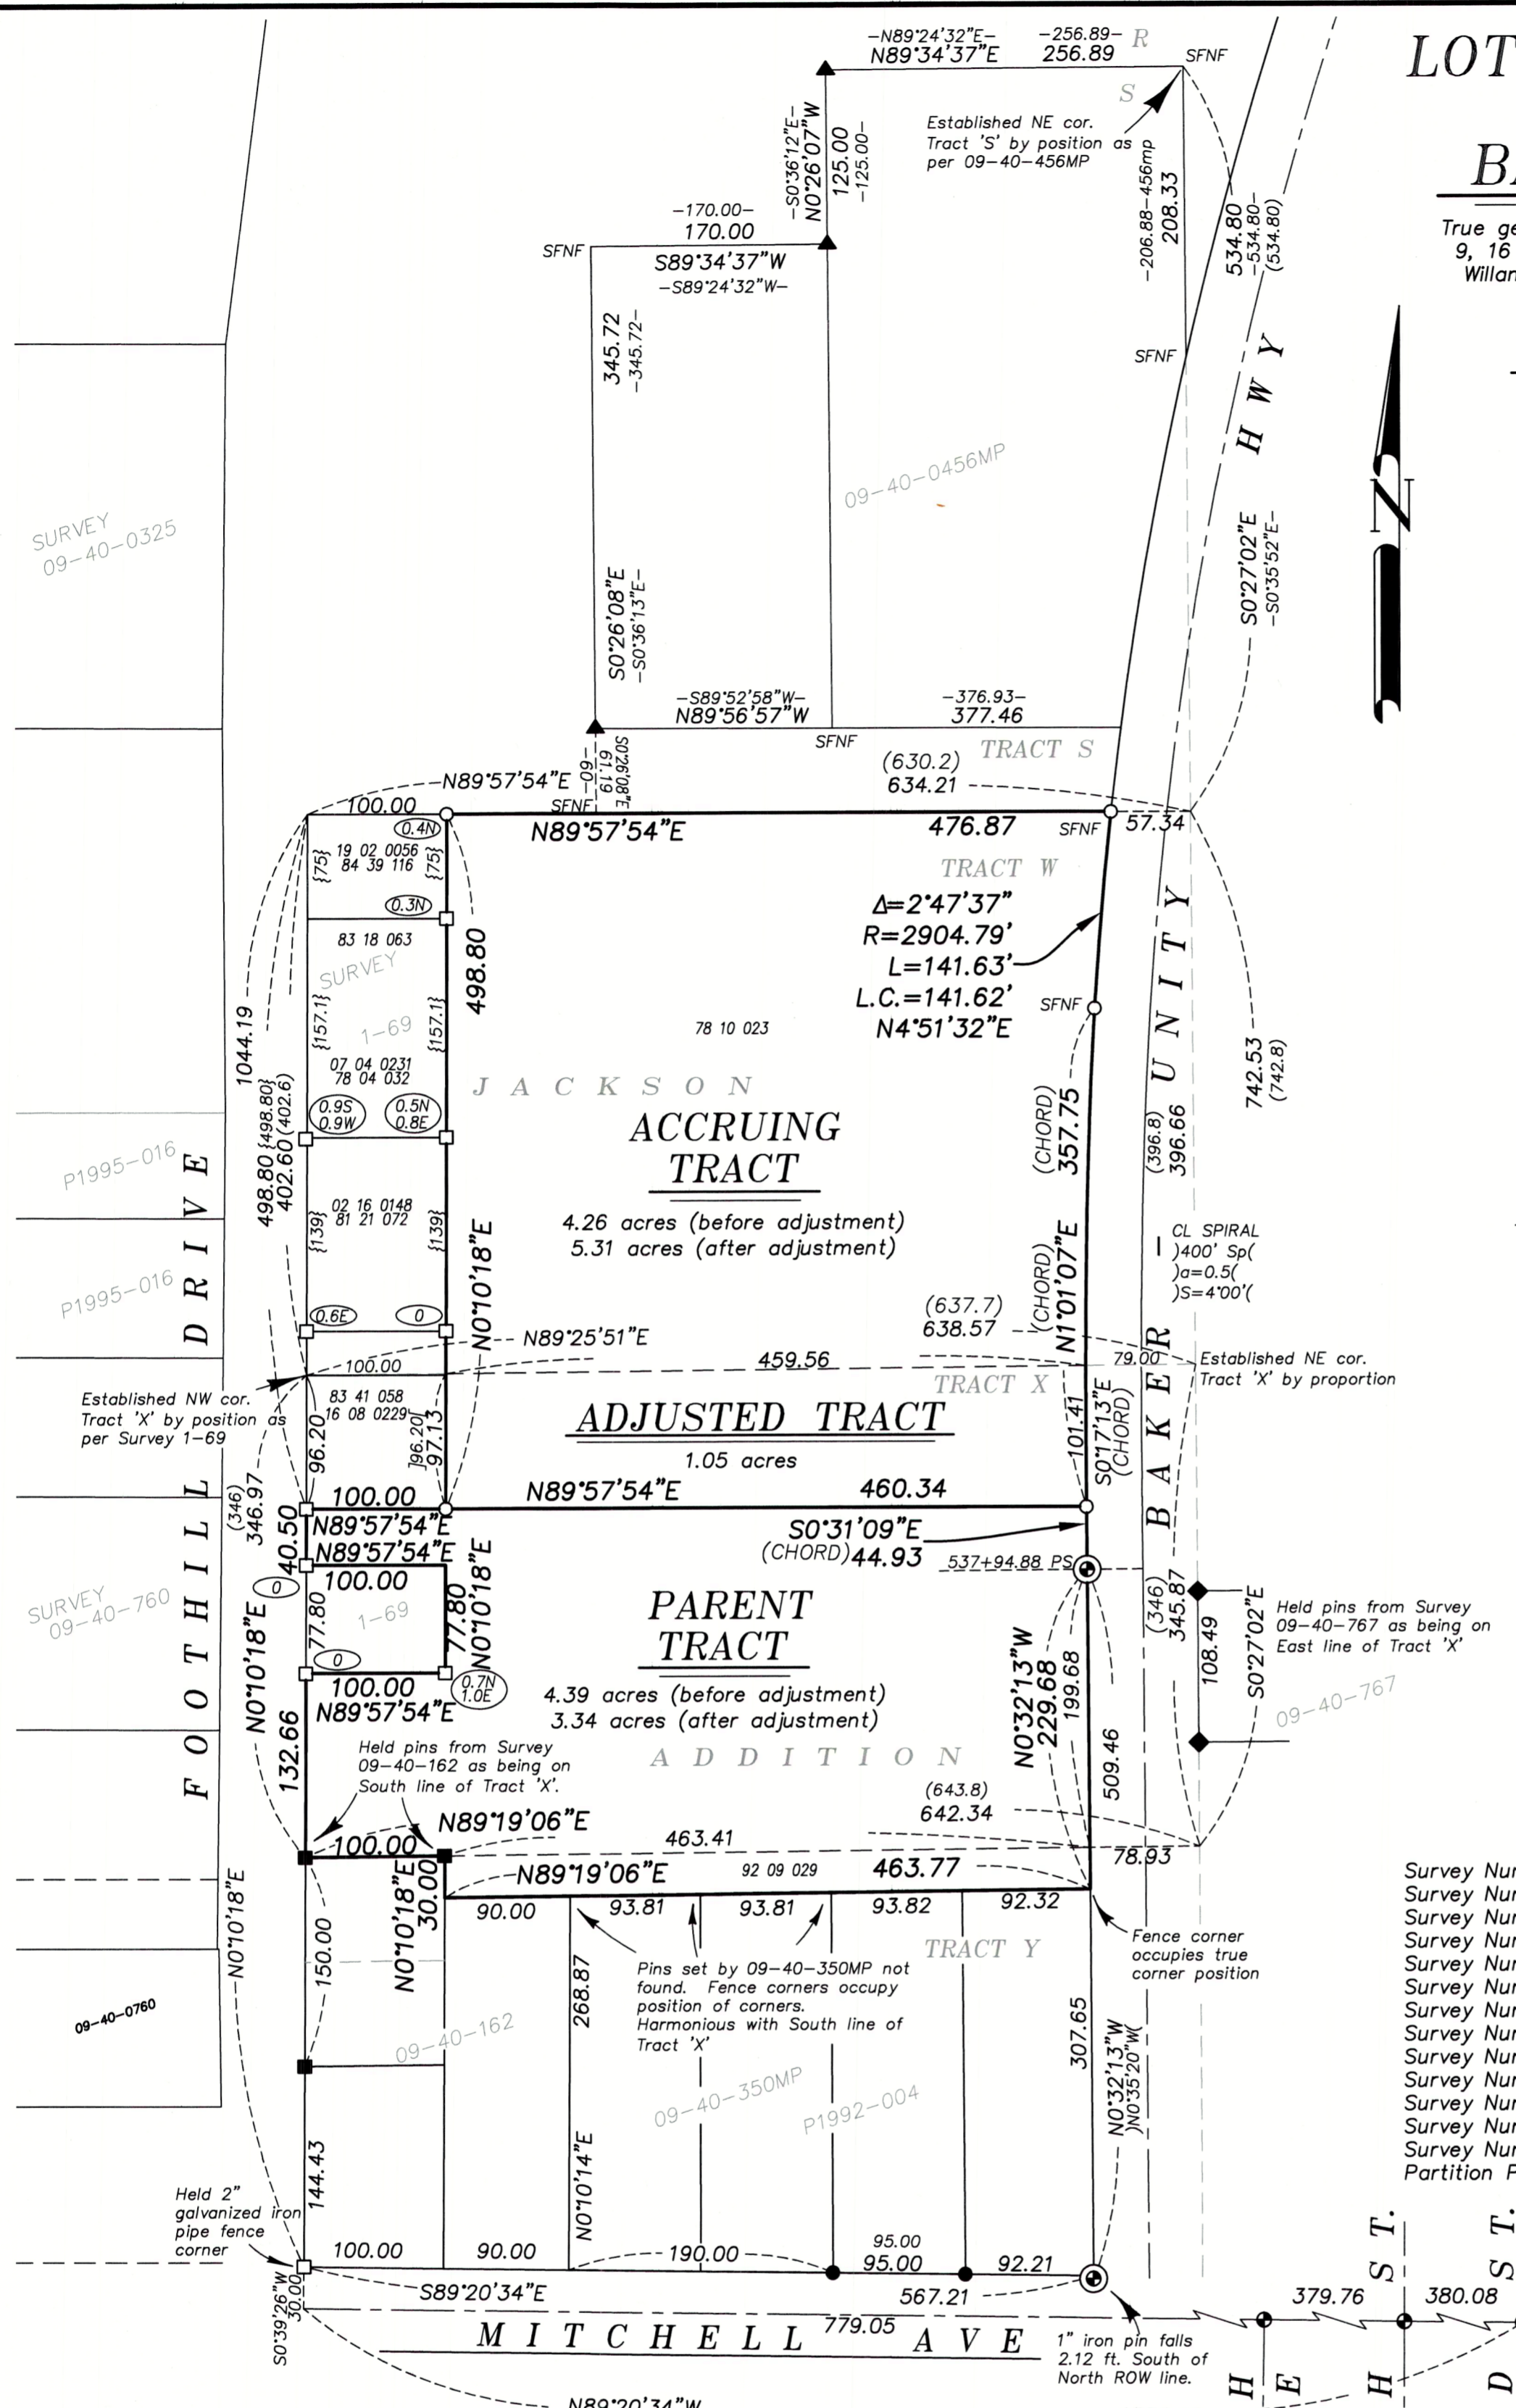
LOT

BA

True ge
9, 16
Willan

–N89°24'32"E– –256.89– R
N89°34'37"E 256.89
SFNF
S
Established NE cor. Tract 'S' by position as per 09–40–456MP

–S0°36'12"E–
N0°26'07"W
125.00
–125.00–

–206.88–456mp
208.33

534.80
–534.80–
(534.80)

–170.00–
170.00
SFNF
S89°34'37"W
–S89°24'32"W–

345.72
–345.72–

SFNF

H W Y

09–40–0456MP

SURVEY
09–40–0325

S0°26'08"E
–S0°36'13"E–

S0°27'02"E
–S0°35'52"E–

N

–S89°52'58"W–
N89°56'57"W
–376.93–
377.46
SFNF
TRACT S
(630.2)
634.21

–60–
61.19
S0°26'08"E

–N89°57'54"E
100.00
SFNF
N89°57'54"E
476.87
SFNF
57.34

0.4N
19 02 0056
84 39 116
{75}
{75}
0.3N

TRACT W
Δ=2°47'37"
R=2904.79'
L=141.63'
L.C.=141.62'
N4°51'32"E

83 18 063
SURVEY
1–69
{157.1}
{157.1}
498.80
1044.19

78 10 023
SFNF

07 04 0231
78 04 032
0.9S
0.9W
0.5N
0.8E

U N I T Y

742.53
(742.8)

J A C K S O N
ACCRUING
TRACT
4.26 acres (before adjustment)
5.31 acres (after adjustment)

(CHORD)
357.75
(396.8)
396.66

498.80 {498.80}
402.60 (402.6)

P1995–016
D R I V E

02 16 0148
81 21 072
{139}
{139}
N0°10'18"E

CL SPIRAL
)400' Sp(
)a=0.5(
)S=4'00'(

P1995–016
0.6E
0
N89°25'51"E
(637.7)
638.57
(CHORD)
N1°01'07"E

–100.00
459.56
79.00
Established NE cor. Tract 'X' by proportion
TRACT X
Established NW cor. Tract 'X' by position as per Survey 1–69
83 41 058
16 08 0229
ADJUSTED TRACT
1.05 acres
96.20
]96.20[
97.13
101.41
S0°17'13"E
(CHORD)

B A K E R

(346)
346.97
100.00
N89°57'54"E
460.34
N89°57'54"E
40.50
N89°57'54"E
S0°31'09"E
(CHORD) 44.93
537+94.88 PS

SURVEY
09–40–760
0
100.00
77.80
1–69
77.80
N0°10'18"E
PARENT
TRACT
(346)
345.87
108.49
S0°27'02"E
Held pins from Survey 09–40–767 as being on East line of Tract 'X'

F O O T H I L L

N0°10'18"E
0
100.00
N89°57'54"E
0.7N
1.0E
4.39 acres (before adjustment)
3.34 acres (after adjustment)
N0°32'13"W
229.68
199.68
09–40–767

132.66
Held pins from Survey 09–40–162 as being on South line of Tract 'X'.
A D D I T I O N
509.46
(643.8)
642.34

N89°19'06"E
100.00
463.41
78.93
N0°10'18"E
30.00
–N89°19'06"E
92 09 029
463.77

Survey Nu
Survey Nu
Survey Nu
Survey Nu
Survey Nu
Survey Nu
Survey Nu
Survey Nu
Survey Nu
Survey Nu
Survey Nu
Survey Nu
Survey Nu
Partition P

N0°10'18"E
90.00
93.81
93.81
93.82
92.32
TRACT Y
Fence corner occupies true corner position
150.00
268.87
Pins set by 09–40–350MP not found. Fence corners occupy position of corners. Harmonious with South line of Tract 'X'
09–40–0760
09–40–162
307.65
N0°32'13"W
)N0°35'20"W(
09–40–350MP
P1992–004

144.43
N0°10'14"E
Held 2" galvanized iron pipe fence corner
100.00
90.00
190.00
95.00
95.00
92.21
S T.
S T.
S0°39'26"W
30.00
S89°20'34"E
567.21
379.76
380.08
779.05
M I T C H E L L A V E
1" iron pin falls 2.12 ft. South of North ROW line.
H E
H
D
N89°20'34"W